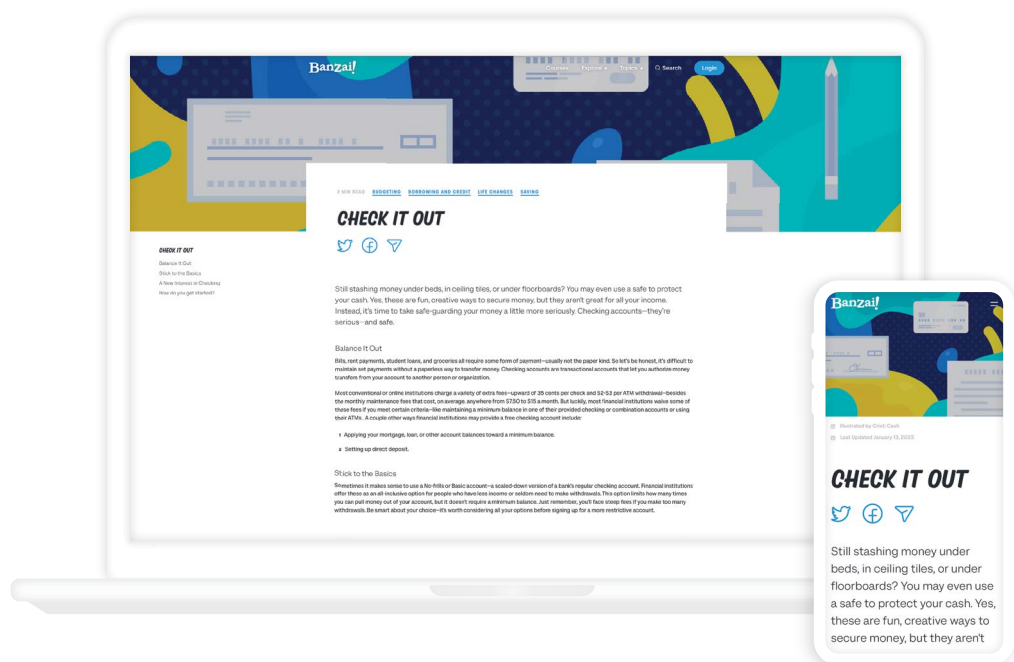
Banzai!

Courses Explore Topics Search Login

3 MIN READ BUDGETING BORROWING AND CREDIT LIFE CHANGES SAVING

CHECK IT OUT

CHECK IT OUT
Balance It Out
Stick to the Basics
A New Interest in Checking
How do you get started?

Still stashing money under beds, in ceiling tiles, or under floorboards? You may even use a safe to protect your cash. Yes, these are fun, creative ways to secure money, but they aren't great for all your income. Instead, it's time to take safe-guarding your money a little more seriously. Checking accounts—they're serious—and safe.

Balance It Out

Bills, rent payments, student loans, and groceries all require some form of payment—usually not the paper kind. So let's be honest, it's difficult to maintain set payments without a paperless way to transfer money. Checking accounts are transactional accounts that let you authorize money transfers from your account to another person or organization.

Most conventional or online institutions charge a variety of extra fees—upward of 35 cents per check and $2-$3 per ATM withdrawal—besides the monthly maintenance fees that cost, on average, anywhere from $7.50 to $15 a month. But luckily, most financial institutions waive some of these fees if you meet certain criteria—like maintaining a minimum balance in one of their provided checking or combination accounts or using their ATMs. A couple other ways financial institutions may provide a free checking account include:

1. Applying your mortgage, loan, or other account balances toward a minimum balance.
2. Setting up direct deposit.

Stick to the Basics

Sometimes it makes sense to use a No-frills or Basic account—a scaled-down version of a bank's regular checking account. Financial institutions offer these as an all-inclusive option for people who have less income or seldom need to make withdrawals. This option limits how many times you can pull money out of your account, but it doesn't require a minimum balance. Just remember, you'll face steep fees if you make too many withdrawals. Be smart about your choice—it's worth considering all your options before signing up for a more restrictive account.

Banzai!

Illustrated by Cristi Cash
Last Updated January 13, 2023

CHECK IT OUT

Still stashing money under beds, in ceiling tiles, or under floorboards? You may even use a safe to protect your cash. Yes, these are fun, creative ways to secure money, but they aren't